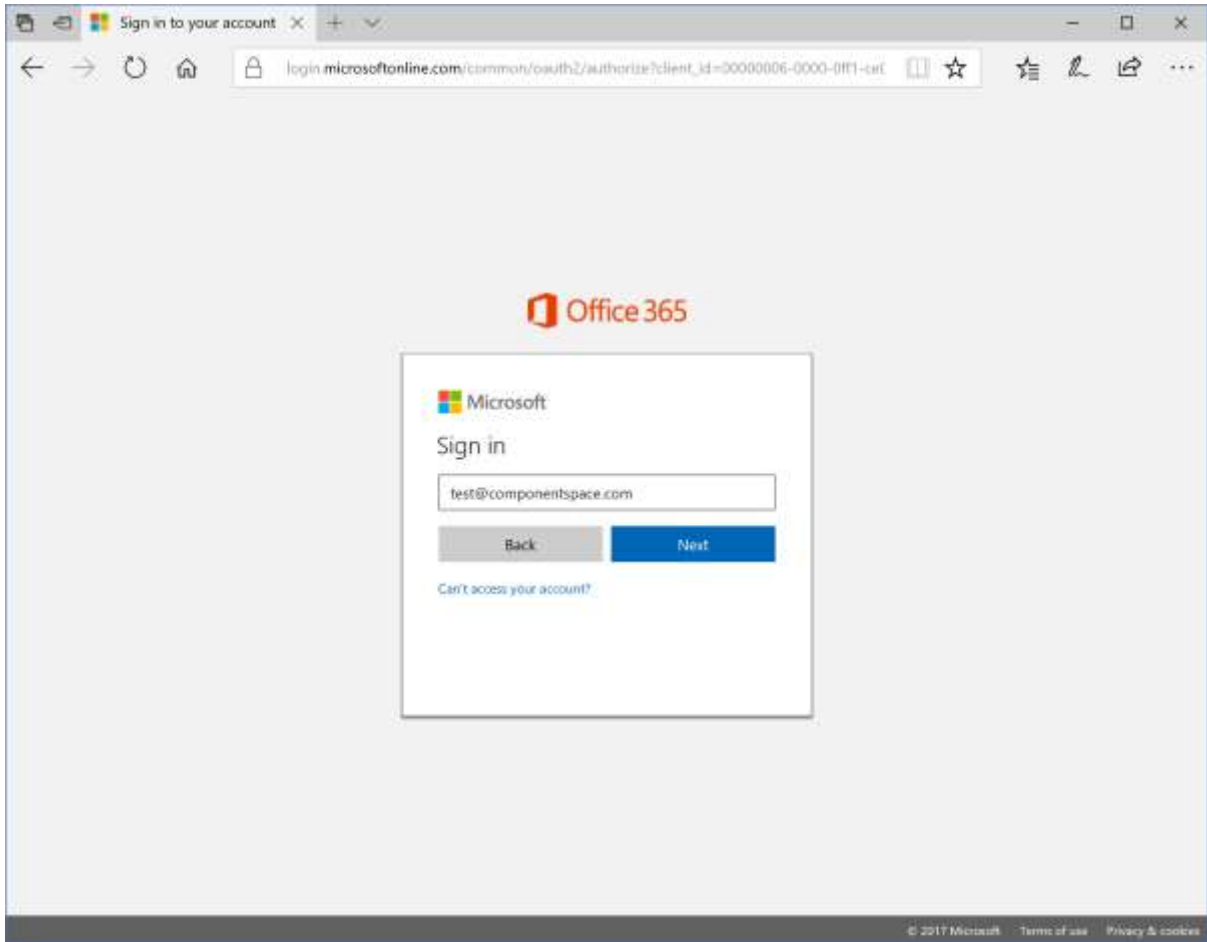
Sign in to your account

login.microsoftonline.com/common/oauth2/authorize?client_id=00000006-0000-0ff1-ce(

Office 365

Microsoft

Sign in

test@componentspace.com

Back

Next

Can't access your account?

© 2017 Microsoft Terms of use Privacy & cookies